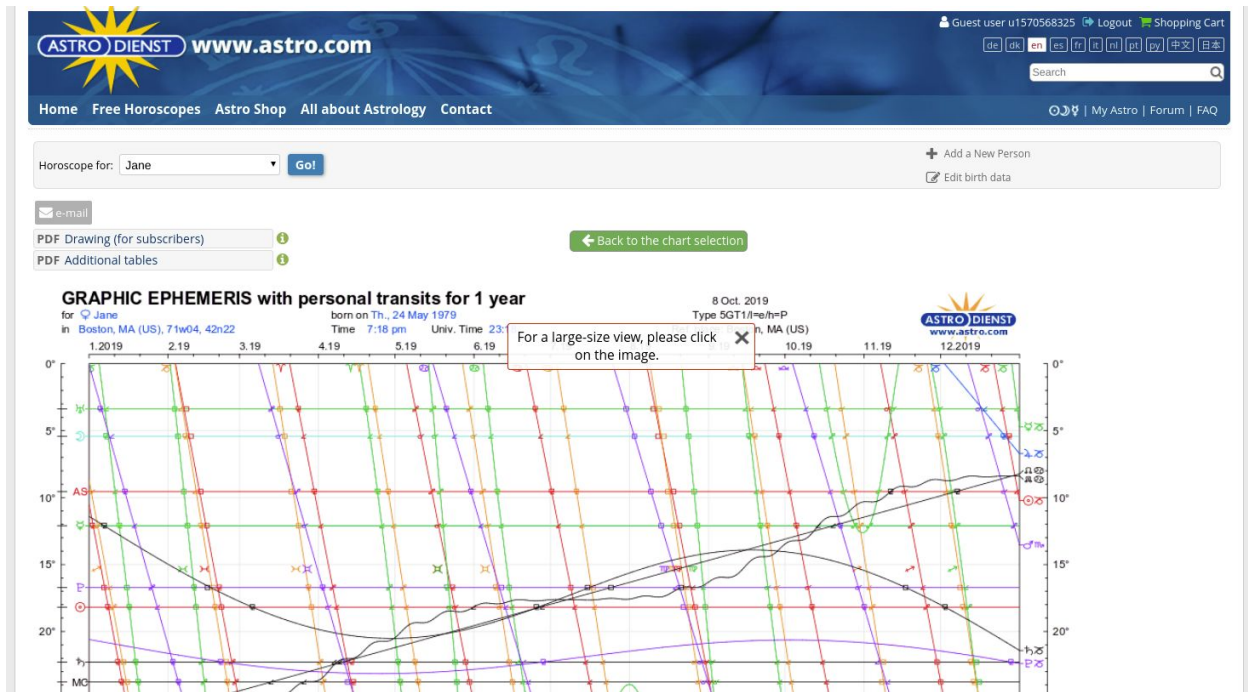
ASTRO DIENST www.astro.com

Guest user u1570568325 Logout Shopping Cart

de dk en es fr it nl pt ру 中文 日本

Search

Home Free Horoscopes Astro Shop All about Astrology Contact

My Astro | Forum | FAQ

Horoscope for: Jane Go!

Add a New Person

Edit birth data

e-mail

PDF Drawing (for subscribers)

PDF Additional tables

Back to the chart selection

GRAPHIC EPHEMERIS with personal transits for 1 year

for Jane
in Boston, MA (US), 71w04, 42n22

born on Th., 24 May 1979
Time 7:18 pm Univ. Time 23:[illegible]

8 Oct. 2019
Type 5GT1/l=e/h=P
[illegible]n, MA (US)

ASTRO DIENST www.astro.com

For a large-size view, please click on the image.

1.2019 2.19 3.19 4.19 5.19 6.19 10.19 11.19 12.2019

0° 5° 10° 15° 20°

AS MC

0° 5° 10° 15° 20°